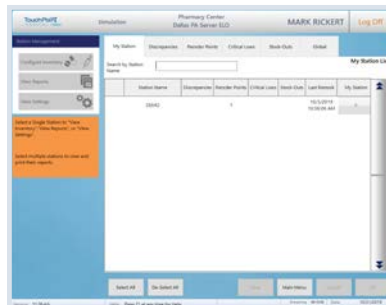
TouchPoint

Simulation

Pharmacy Center
Dallas PA Server ELO

MARK RICKERT

Log Off

Station Management

Configure Inventory

View Reports

View Settings

Select a Single Station to "View Inventory", "View Reports", or "View Settings".

Select multiple stations to view and print their reports.

My Station

Discrepancies

Reorder Points

Critical Lows

Stock Outs

Global

My Station Lis

Search by Station Name

| | Station Name | Discrepancies | Reorder Points | Critical Lows | Stock Outs | Last Restock | My Station |
|---|---|---|---|---|---|---|---|
| | DEMO | | 1 | | | 10/1/2019 10:00:00 AM | |

Select All

De-Select All

Main Menu

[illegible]